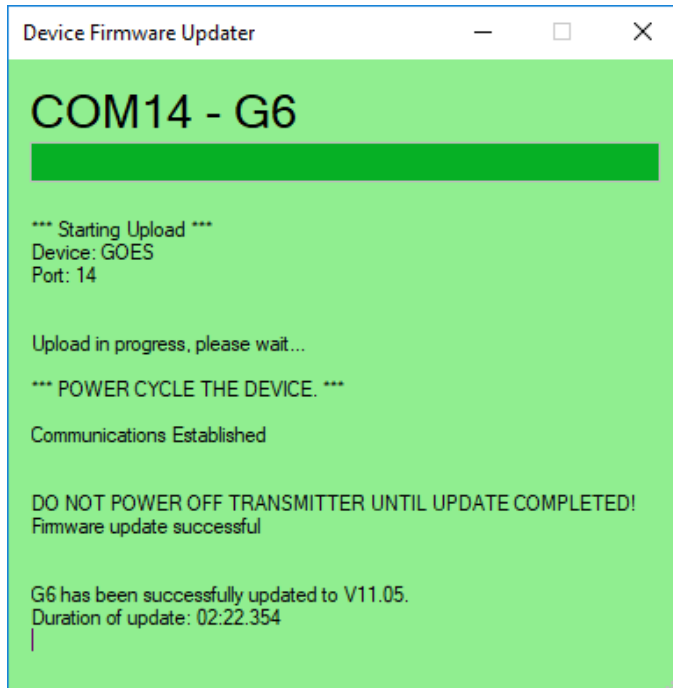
Device Firmware Updater

COM14 - G6

*** Starting Upload ***
Device: GOES
Port: 14

Upload in progress, please wait...

*** POWER CYCLE THE DEVICE. ***

Communications Established

DO NOT POWER OFF TRANSMITTER UNTIL UPDATE COMPLETED!
Firmware update successful

G6 has been successfully updated to V11.05.
Duration of update: 02:22.354